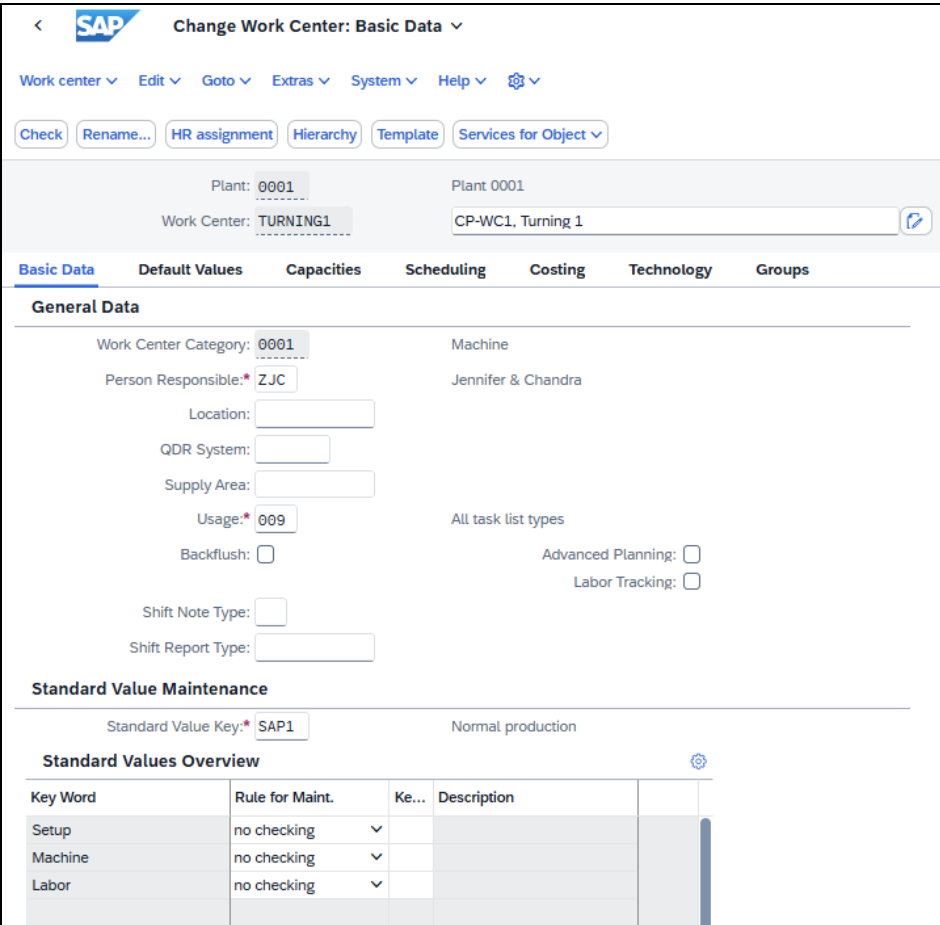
SAP Change Work Center: Basic Data

Work center Edit Goto Extras System Help

Check Rename... HR assignment Hierarchy Template Services for Object

Plant: 0001 Plant 0001

Work Center: TURNING1 CP-WC1, Turning 1

Basic Data Default Values Capacities Scheduling Costing Technology Groups

General Data

Work Center Category: 0001 Machine

Person Responsible:* ZJC Jennifer & Chandra

Location:

QDR System:

Supply Area:

Usage:* 009 All task list types

Backflush:

Advanced Planning:

Labor Tracking:

Shift Note Type:

Shift Report Type:

Standard Value Maintenance

Standard Value Key:* SAP1 Normal production

Standard Values Overview

| Key Word | Rule for Maint. | Ke... | Description |
|---|---|---|---|
| Setup | no checking | | |
| Machine | no checking | | |
| Labor | no checking | | |